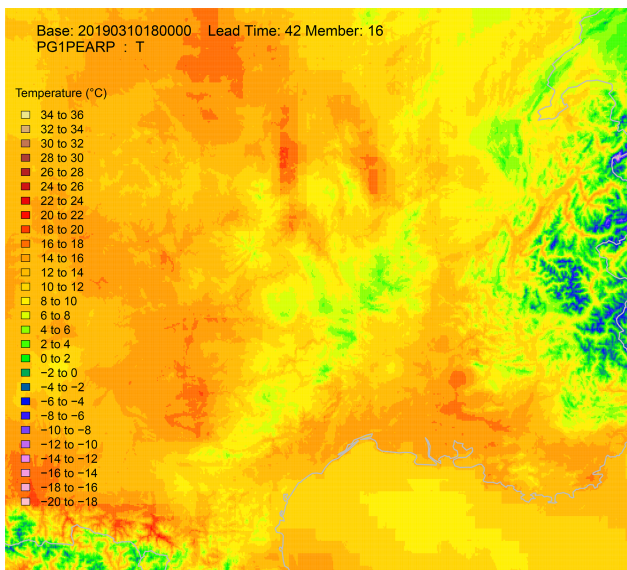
Base: 20190310180000 Lead Time: 42 Member: 16
PG1PEARP : T

Temperature (°C)
34 to 36
32 to 34
30 to 32
28 to 30
26 to 28
24 to 26
22 to 24
20 to 22
18 to 20
16 to 18
14 to 16
12 to 14
10 to 12
8 to 10
6 to 8
4 to 6
2 to 4
0 to 2
−2 to 0
−4 to −2
−6 to −4
−8 to −6
−10 to −8
−12 to −10
−14 to −12
−16 to −14
−18 to −16
−20 to −18